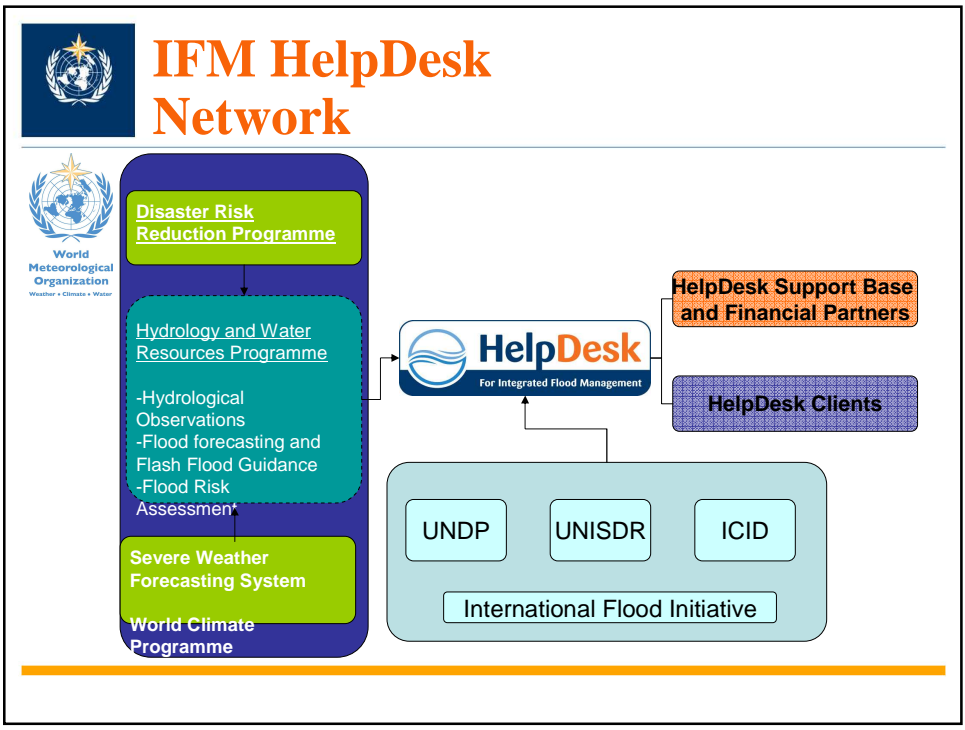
IFM HelpDesk Network

World Meteorological Organization
Weather • Climate • Water

Disaster Risk Reduction Programme

Hydrology and Water Resources Programme

-Hydrological Observations
-Flood forecasting and Flash Flood Guidance
-Flood Risk Assessment

Severe Weather Forecasting System

World Climate Programme

HelpDesk
For Integrated Flood Management

HelpDesk Support Base and Financial Partners

HelpDesk Clients

UNDP

UNISDR

ICID

International Flood Initiative